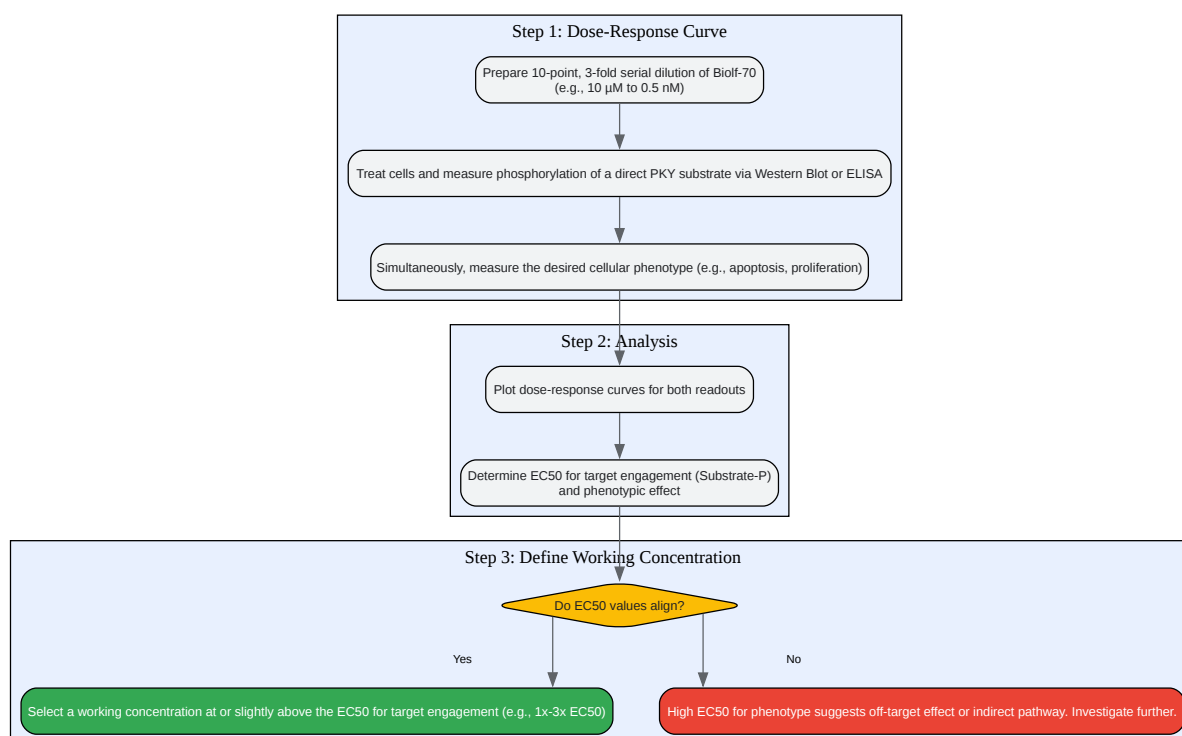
Step 1: Dose-Response Curve

Prepare 10-point, 3-fold serial dilution of Biolf-70 (e.g., 10 µM to 0.5 nM)

Treat cells and measure phosphorylation of a direct PKY substrate via Western Blot or ELISA

Simultaneously, measure the desired cellular phenotype (e.g., apoptosis, proliferation)

Step 2: Analysis

Plot dose-response curves for both readouts

Determine EC50 for target engagement (Substrate-P) and phenotypic effect

Step 3: Define Working Concentration

Do EC50 values align?

Yes

No

Select a working concentration at or slightly above the EC50 for target engagement (e.g., 1x-3x EC50)

High EC50 for phenotype suggests off-target effect or indirect pathway. Investigate further.